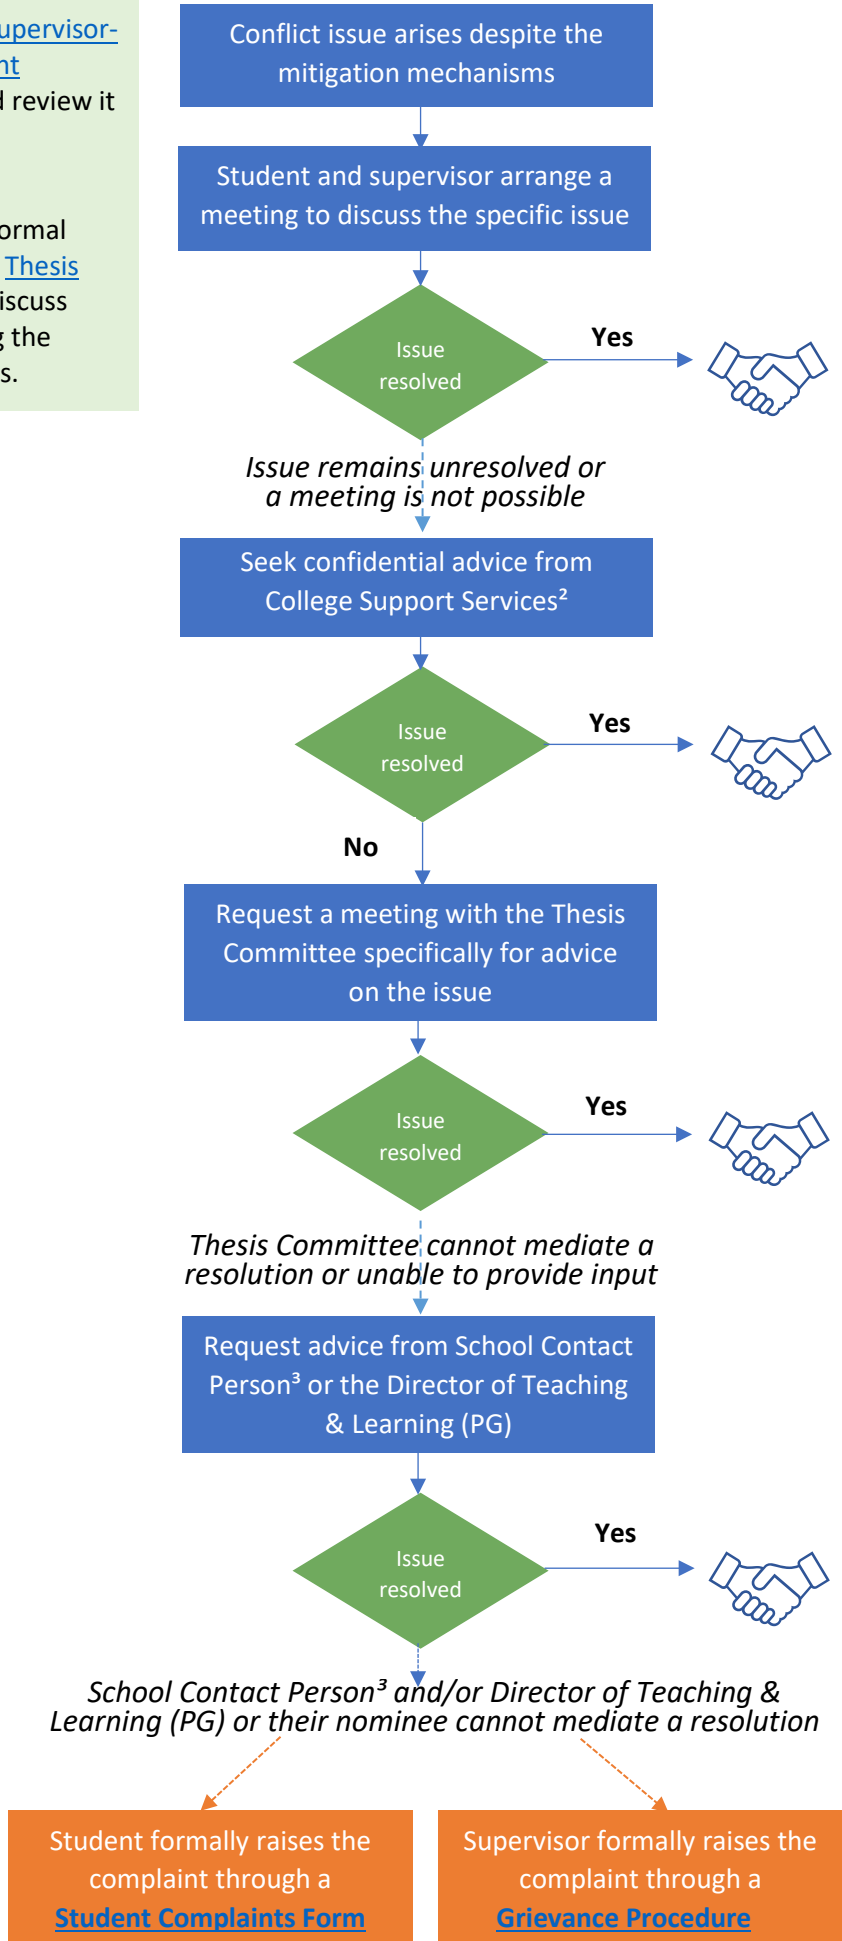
upervisor-
nt
d review it

ormal
Thesis
iscuss
the
s.

Conflict issue arises despite the mitigation mechanisms

Student and supervisor arrange a meeting to discuss the specific issue

Issue resolved

Yes

*Issue remains unresolved or a meeting is not possible*

Seek confidential advice from College Support Services²

Issue resolved

Yes

No

Request a meeting with the Thesis Committee specifically for advice on the issue

Issue resolved

Yes

*Thesis Committee cannot mediate a resolution or unable to provide input*

Request advice from School Contact Person³ or the Director of Teaching & Learning (PG)

Issue resolved

Yes

*School Contact Person³ and/or Director of Teaching & Learning (PG) or their nominee cannot mediate a resolution*

Student formally raises the complaint through a **Student Complaints Form**

Supervisor formally raises the complaint through a **Grievance Procedure**